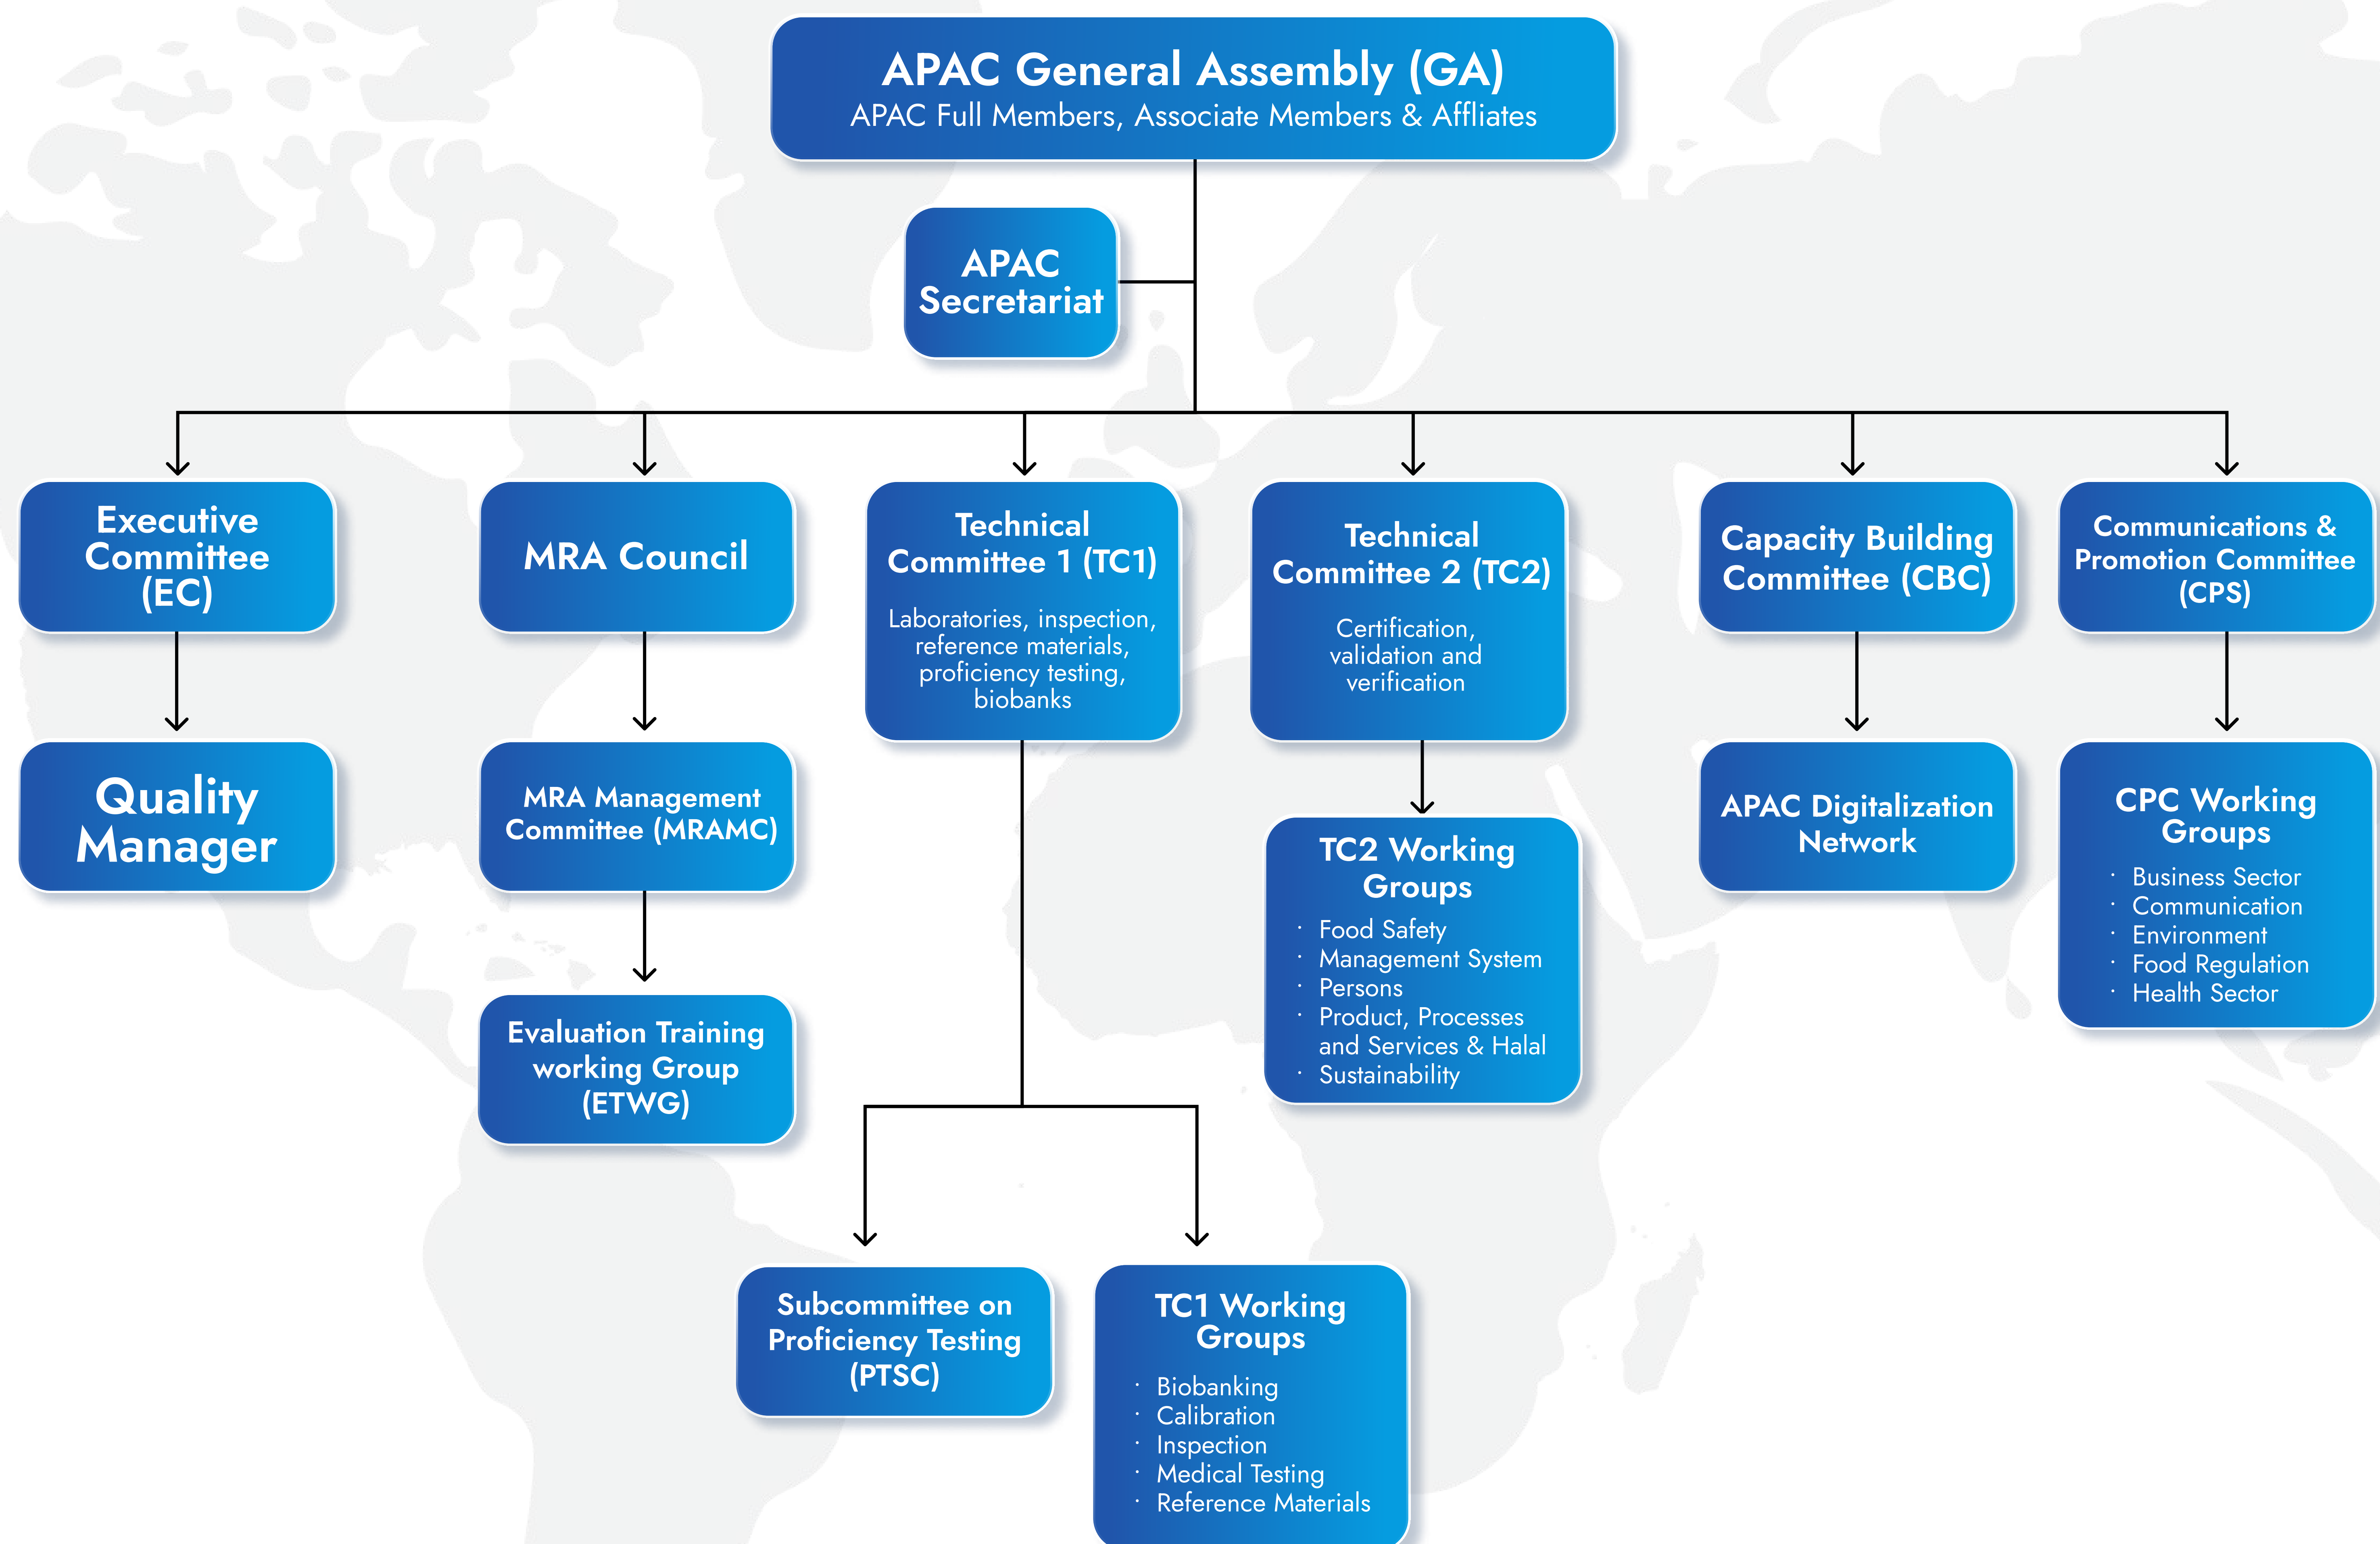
APAC General Assembly (GA)
APAC Full Members, Associate Members & Affliates

APAC Secretariat

Executive Committee (EC)

Quality Manager

MRA Council

MRA Management Committee (MRAMC)

Evaluation Training working Group (ETWG)

Technical Committee 1 (TC1)
Laboratories, inspection, reference materials, proficiency testing, biobanks

Subcommittee on Proficiency Testing (PTSC)

TC1 Working Groups
· Biobanking
· Calibration
· Inspection
· Medical Testing
· Reference Materials

Technical Committee 2 (TC2)
Certification, validation and verification

TC2 Working Groups
· Food Safety
· Management System
· Persons
· Product, Processes and Services & Halal
· Sustainability

Capacity Building Committee (CBC)

APAC Digitalization Network

Communications & Promotion Committee (CPS)

CPC Working Groups
· Business Sector
· Communication
· Environment
· Food Regulation
· Health Sector